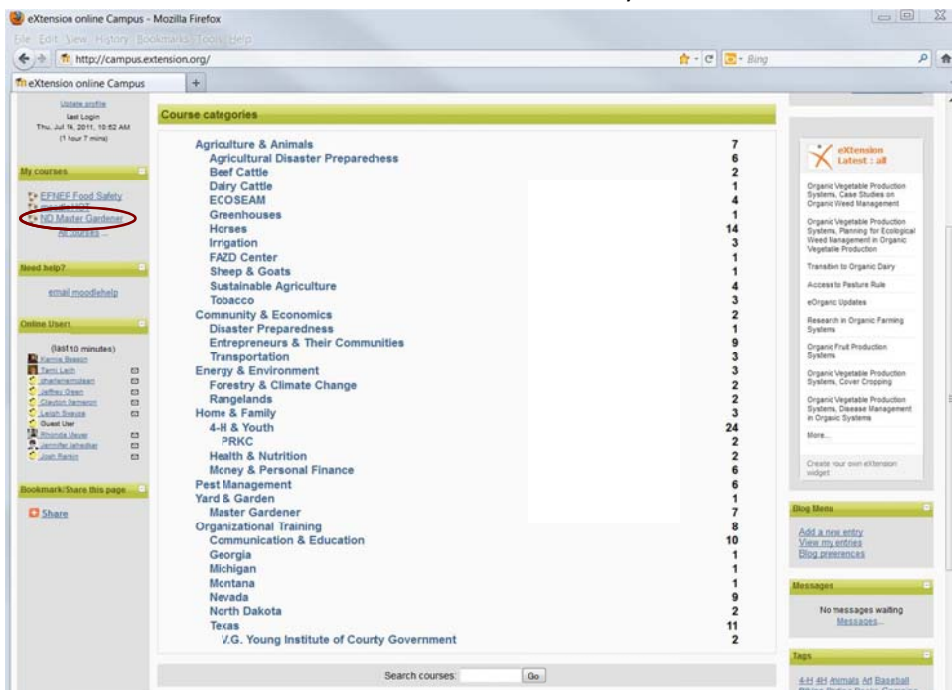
eXtension online Campus - Mozilla Firefox
File Edit View History Bookmarks Tools Help
http://campus.extension.org/
Bing
eXtension online Campus

Update profile
last Login
Thu, Jul 14, 2011, 10:52 AM
(1 hour 7 mins)

My courses
EFNEP Food Safety
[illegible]
ND Master Gardener
All courses ...

Need help?
email moodlehelp

Online Users
(last 10 minutes)
Kamie Beeson
Tami Lash
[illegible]
Jeffrey Green
Clayton Hemerton
Leigh Swaine
Guest User
Rhonda Hayes
Jennifer Jahediar
Josh Rankin

Bookmark/Share this page
Share

Course categories

| | |
|---|---|
| Agriculture & Animals | 7 |
| Agricultural Disaster Preparedness | 6 |
| Beef Cattle | 2 |
| Dairy Cattle | 1 |
| ECOSEAM | 4 |
| Greenhouses | 1 |
| Horses | 14 |
| Irrigation | 3 |
| FAZD Center | 1 |
| Sheep & Goats | 1 |
| Sustainable Agriculture | 4 |
| Tobacco | 3 |
| Community & Economics | 2 |
| Disaster Preparedness | 1 |
| Entrepreneurs & Their Communities | 9 |
| Transportation | 3 |
| Energy & Environment | 3 |
| Forestry & Climate Change | 2 |
| Rangelands | 2 |
| Home & Family | 3 |
| 4-H & Youth | 24 |
| PRKC | 2 |
| Health & Nutrition | 2 |
| Money & Personal Finance | 6 |
| Pest Management | 6 |
| Yard & Garden | 1 |
| Master Gardener | 7 |
| Organizational Training | 8 |
| Communication & Education | 10 |
| Georgia | 1 |
| Michigan | 1 |
| Montana | 1 |
| Nevada | 9 |
| North Dakota | 2 |
| Texas | 11 |
| V.G. Young Institute of Courty Government | 2 |

Search courses: Go

eXtension Latest : all
Organic Vegetable Production Systems, Case Studies on Organic Weed Management
Organic Vegetable Production Systems, Planning for Ecological Weed Management in Organic Vegetable Production
Transition to Organic Dairy
Access to Pasture Rule
eOrganic Updates
Research in Organic Farming Systems
Organic Fruit Production Systems
Organic Vegetable Production Systems, Cover Cropping
Organic Vegetable Production Systems, Disease Management in Organic Systems
More...
Create your own eXtension widget

Blog Menu
Add a new entry
View my entries
Blog preferences

Messages
No messages waiting
Messages...

Tags
4-H 4H Animals Art Baseball